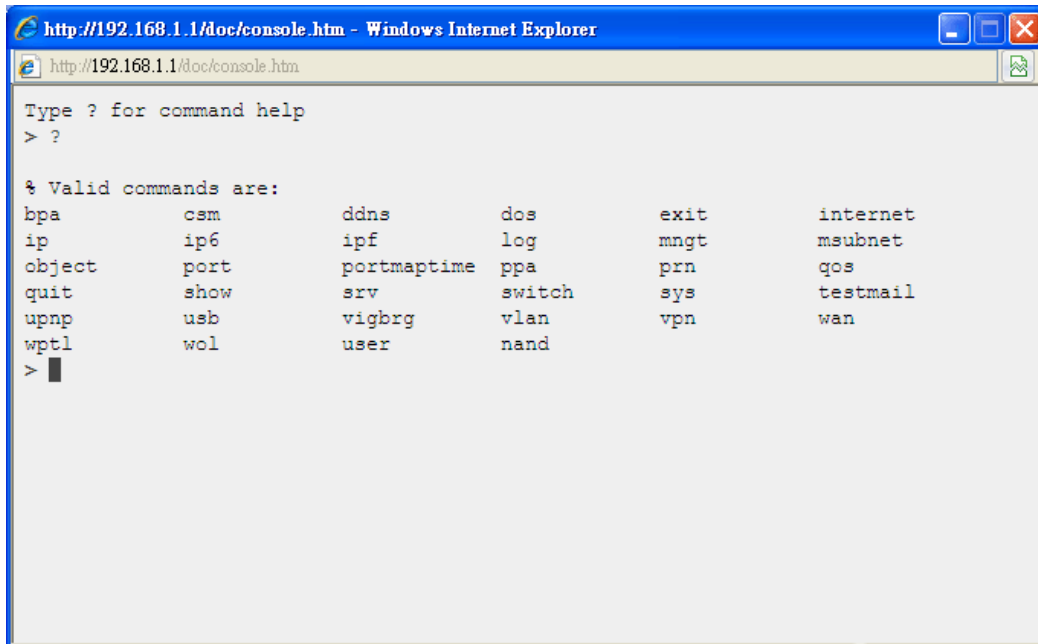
http://192.168.1.1/doc/console.htm - Windows Internet Explorer

http://192.168.1.1/doc/console.htm

Type ? for command help
> ?

% Valid commands are:

| | | | | | |
|---|---|---|---|---|---|
| bpa | csm | ddns | dos | exit | internet |
| ip | ip6 | ipf | log | mngt | msubnet |
| object | port | portmaptime | ppa | prn | qos |
| quit | show | srv | switch | sys | testmail |
| upnp | usb | vigbrg | vlan | vpn | wan |
| wptl | wol | user | nand | | |

>